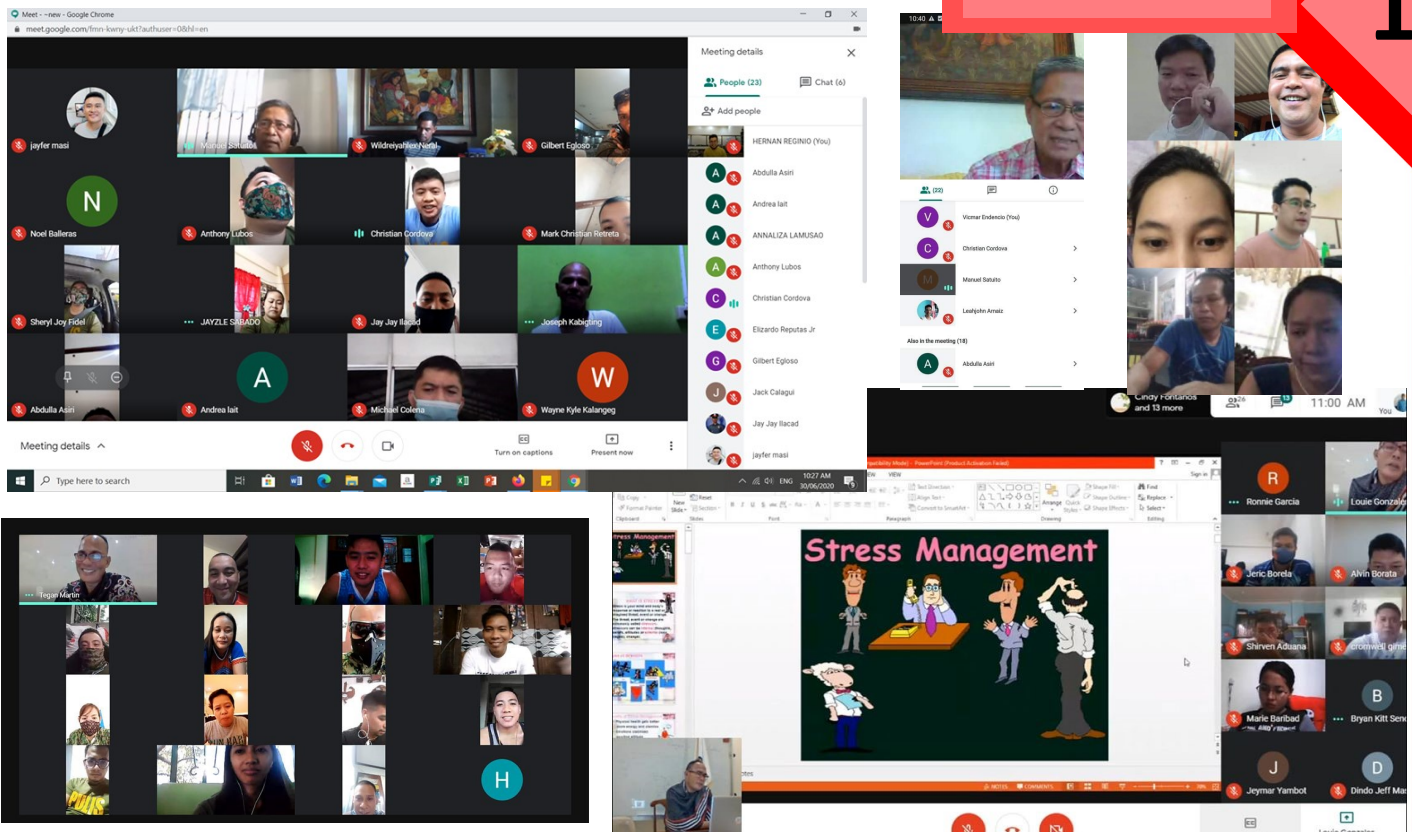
Meet - ~new - Google Chrome
meet.google.com/fmn-kwny-ukt?authuser=0&hl=en

jayfer masi
Manuel Satuito
Wildreiyahlex Neral
Gilbert Egloso
N
Noel Balleras
Anthony Lubos
Christian Cordova
Mark Christian Retreta
Sheryl Joy Fidel
JAYZLE SABADO
Jay Jay Ilacad
Joseph Kabigting
A
Abdulla Asiri
Andrea lait
Michael Colena
W
Wayne Kyle Kalangeg

Meeting details
People (23)
Chat (6)
Add people
HERNAN REGINIO (You)
Abdulla Asiri
Andrea lait
ANNALIZA LAMUSAO
Anthony Lubos
Christian Cordova
Elizardo Reputas Jr
Gilbert Egloso
Jack Calagui
Jay Jay Ilacad
jayfer masi

Meeting details
Turn on captions
Present now
Type here to search
ENG 10:27 AM 30/06/2020

10:40
(22)
V Vicmar Endencio (You)
C Christian Cordova
M Manuel Satuito
Leahjohn Arnaiz
Also in the meeting (18)
A Abdulla Asiri

Cindy Fontanos and 13 more
26
13
11:00 AM
You

Tegan Martin
H

PowerPoint (Product Activation Failed)
Stress Management

R Ronnie Garcia
Louie Gonzales
Jeric Borela
Alvin Borata
Shirven Aduana
cromwell gime
Marie Baribad
B Bryan Kitt Sen
J Jeymar Yambot
D Dindo Jeff Ma